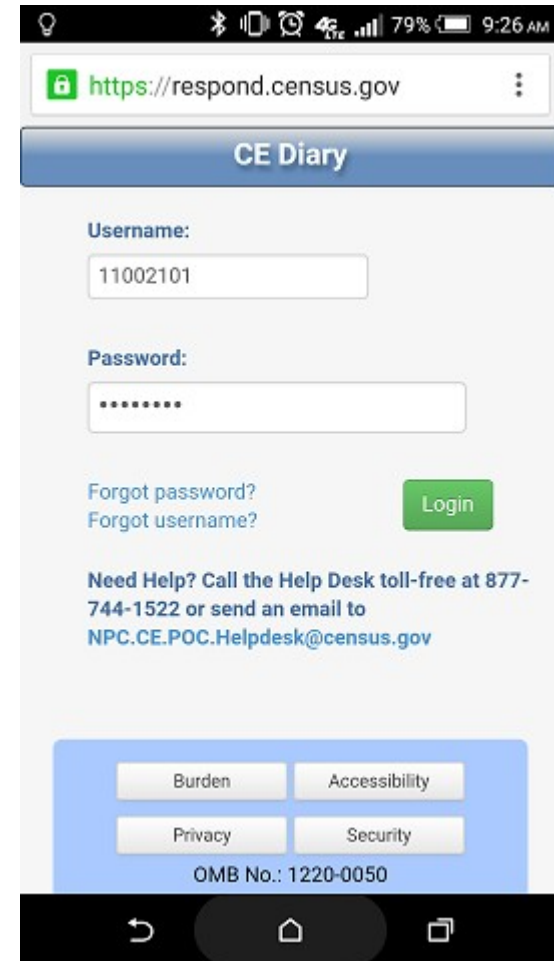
79% 9:26 AM

https://respond.census.gov

CE Diary

Username:

11002101

Password:

•••••••••

Forgot password?
Forgot username?

Login

Need Help? Call the Help Desk toll-free at 877-744-1522 or send an email to NPC.CE.POC.Helpdesk@census.gov

Burden
Accessibility
Privacy
Security

OMB No.: 1220-0050